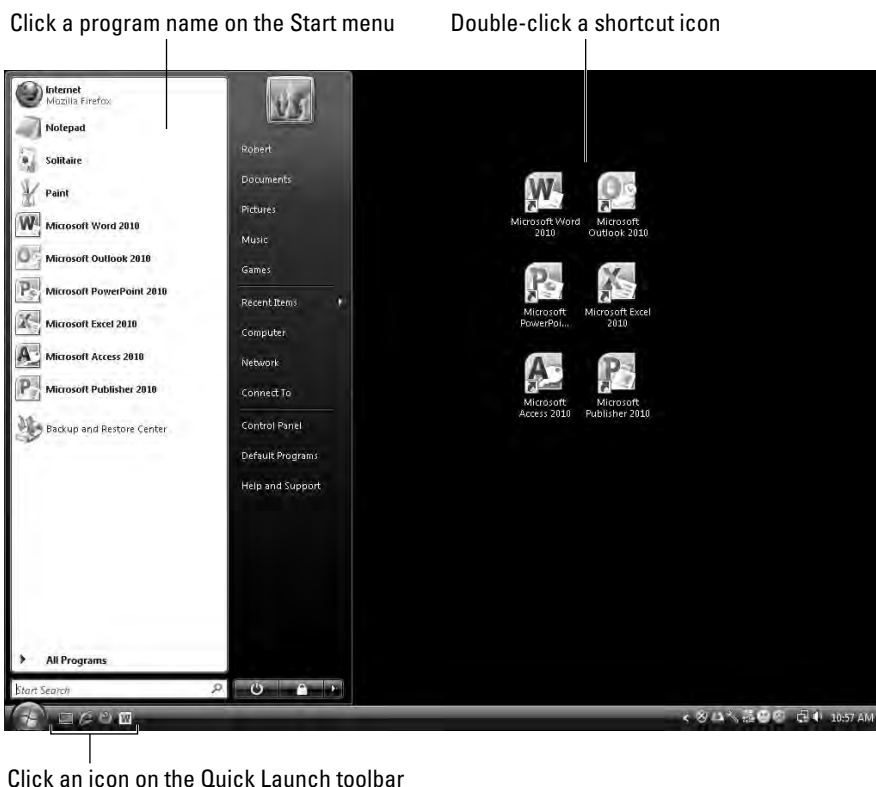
Click a program name on the Start menu

Double-click a shortcut icon

Internet
Mozilla Firefox

Notepad

Solitaire

Paint

Microsoft Word 2010

Microsoft Outlook 2010

Microsoft PowerPoint 2010

Microsoft Excel 2010

Microsoft Access 2010

Microsoft Publisher 2010

Backup and Restore Center

All Programs

Start Search

Robert

Documents

Pictures

Music

Games

Recent Items

Computer

Network

Connect To

Control Panel

Default Programs

Help and Support

Microsoft Word 2010

Microsoft Outlook 2010

Microsoft PowerPoi...

Microsoft Excel 2010

Microsoft Access 2010

Microsoft Publisher 2010

10:57 AM

Click an icon on the Quick Launch toolbar